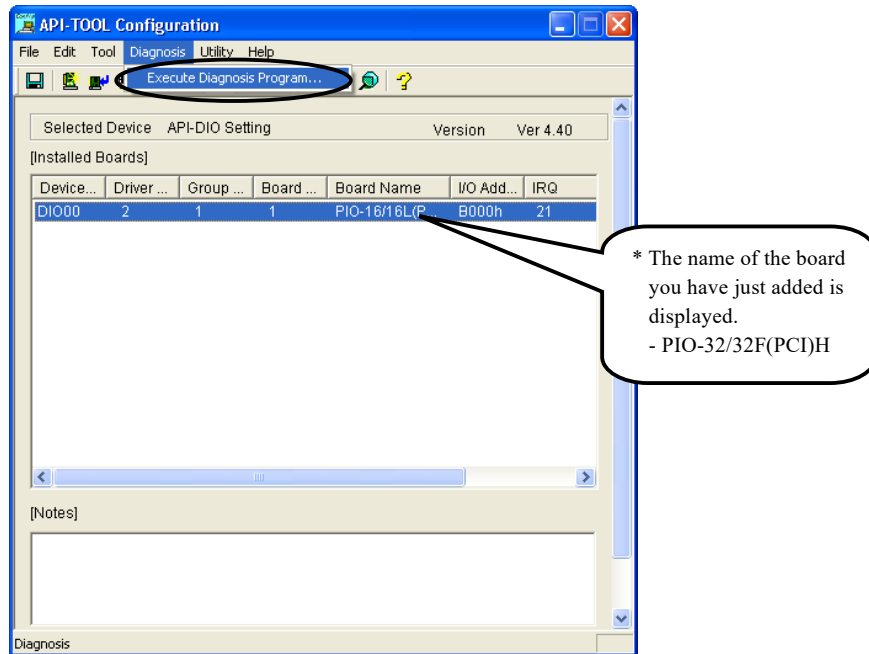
API-TOOL Configuration

File Edit Tool Diagnosis Utility Help

Execute Diagnosis Program...

Selected Device API-DIO Setting Version Ver 4.40

[Installed Boards]

| Device... | Driver ... | Group ... | Board ... | Board Name | I/O Add... | IRQ |
|---|---|---|---|---|---|---|
| DIO00 | 2 | 1 | 1 | PIO-16/16L(P... | B000h | 21 |

* The name of the board you have just added is displayed.
- PIO-32/32F(PCI)H

[Notes]

Diagnosis